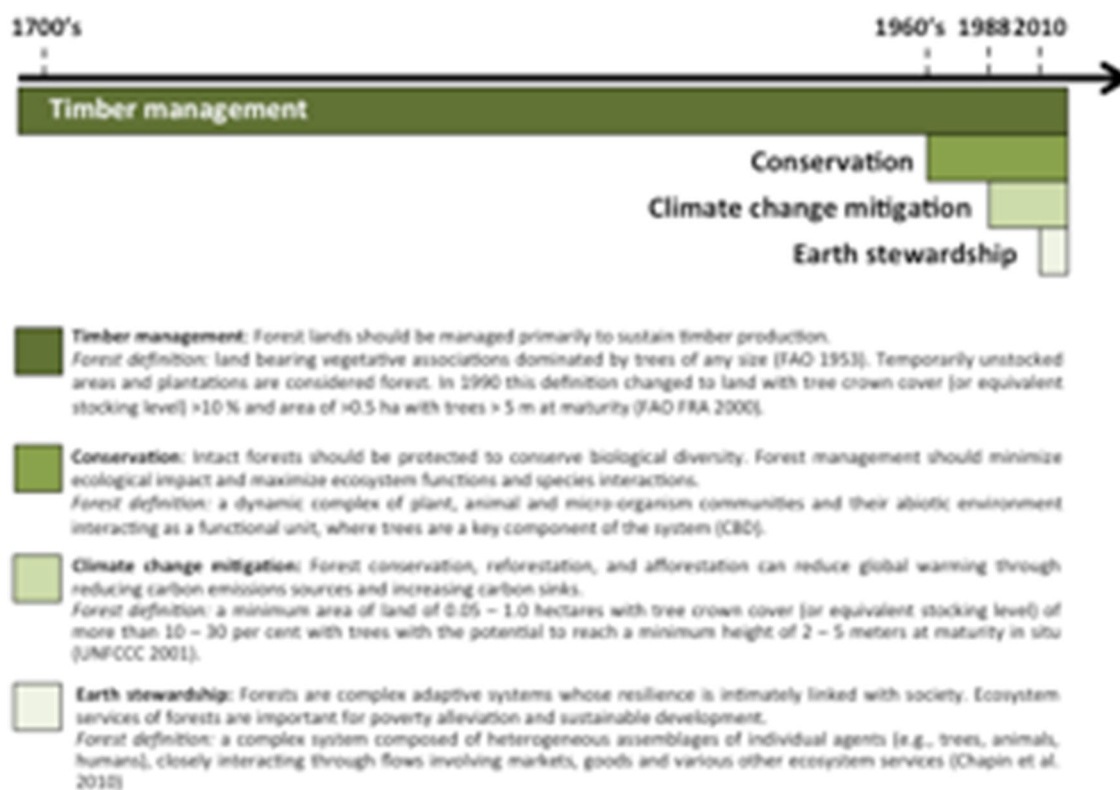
1700's

1960's 1988 2010

Timber management

Conservation

Climate change mitigation

Earth stewardship

Timber management: Forest lands should be managed primarily to sustain timber production.
Forest definition: land bearing vegetative associations dominated by trees of any size (FAO 1953). Temporarily unstocked areas and plantations are considered forest. In 1990 this definition changed to land with tree crown cover (or equivalent stocking level) >10 % and area of >0.5 ha with trees > 5 m at maturity (FAO FRA 2000).

Conservation: Intact forests should be protected to conserve biological diversity. Forest management should minimize ecological impact and maximize ecosystem functions and species interactions.
Forest definition: a dynamic complex of plant, animal and micro-organism communities and their abiotic environment interacting as a functional unit, where trees are a key component of the system (CBD).

Climate change mitigation: Forest conservation, reforestation, and afforestation can reduce global warming through reducing carbon emissions sources and increasing carbon sinks.
Forest definition: a minimum area of land of 0.05 – 1.0 hectares with tree crown cover (or equivalent stocking level) of more than 10 – 30 per cent with trees with the potential to reach a minimum height of 2 – 5 meters at maturity in situ (UNFCCC 2001).

Earth stewardship: Forests are complex adaptive systems whose resilience is intimately linked with society. Ecosystem services of forests are important for poverty alleviation and sustainable development.
Forest definition: a complex system composed of heterogeneous assemblages of individual agents (e.g., trees, animals, humans), closely interacting through flows involving markets, goods and various other ecosystem services (Chapin et al. 2010)